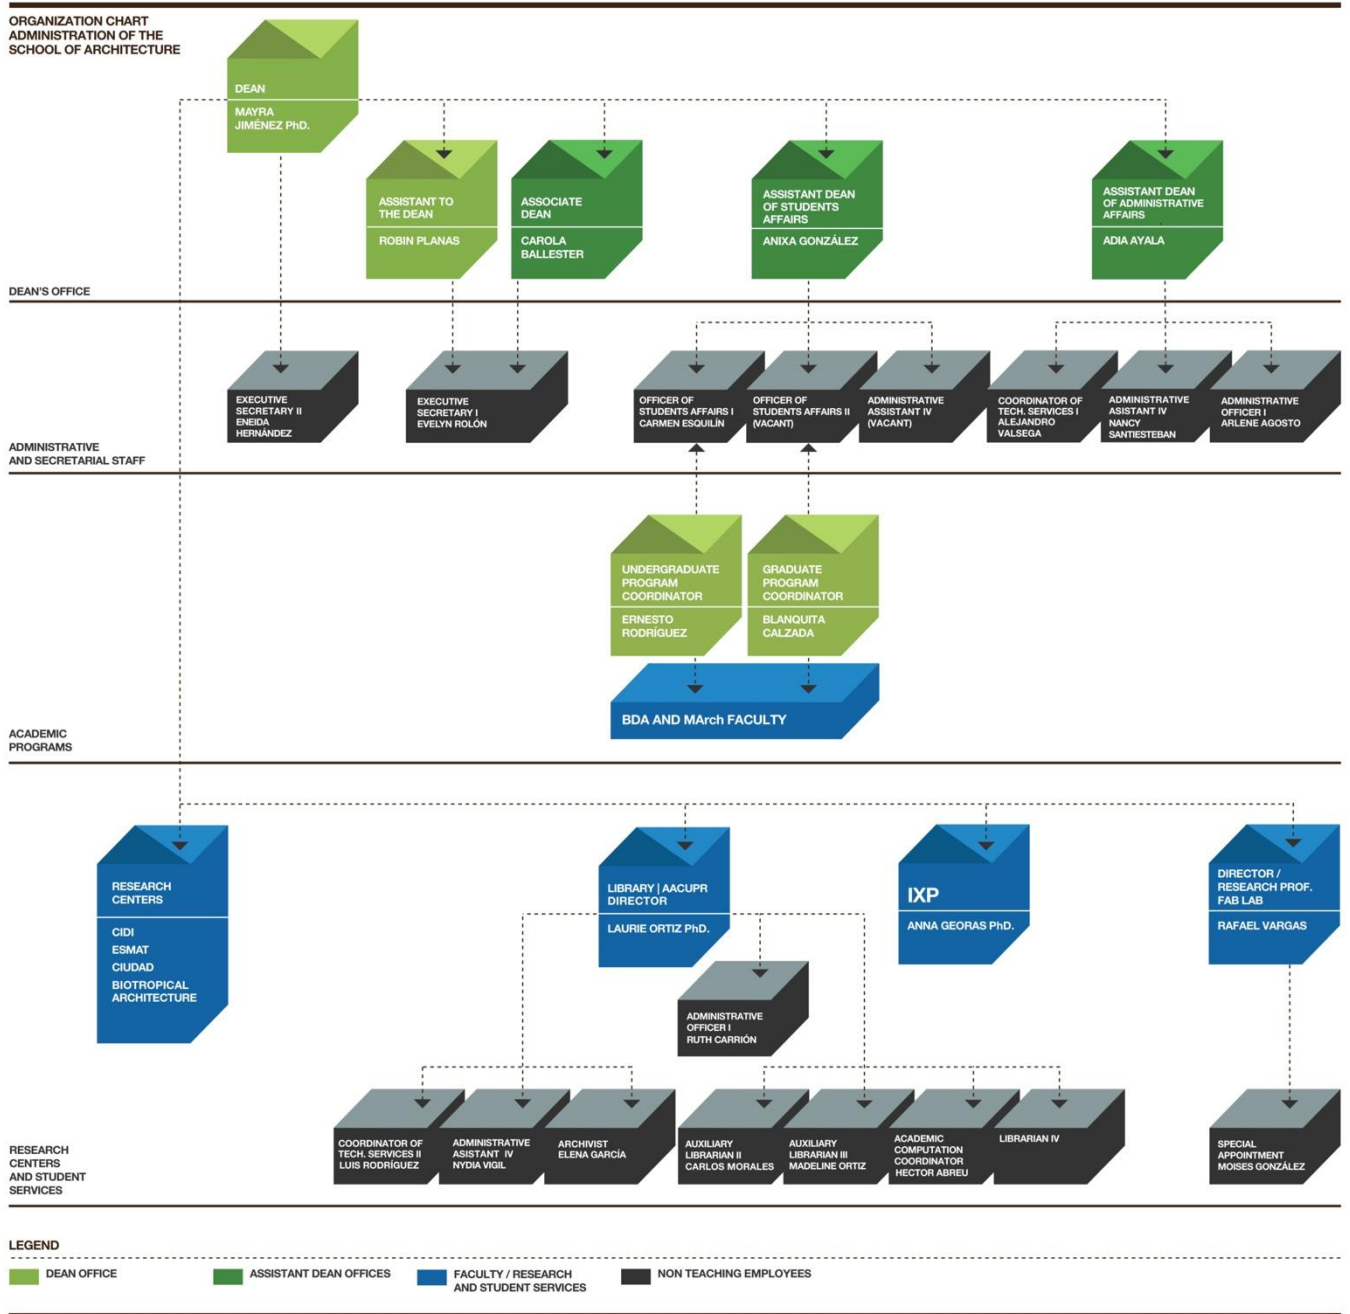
ORGANIZATION CHART
ADMINISTRATION OF THE
SCHOOL OF ARCHITECTURE

DEAN
MAYRA JIMÉNEZ PhD.

ASSISTANT TO THE DEAN
ROBIN PLANAS

ASSOCIATE DEAN
CAROLA BALLESTER

ASSISTANT DEAN OF STUDENTS AFFAIRS
ANIXA GONZÁLEZ

ASSISTANT DEAN OF ADMINISTRATIVE AFFAIRS
ADIA AYALA

DEAN'S OFFICE

EXECUTIVE SECRETARY II
ENEIDA HERNÁNDEZ

EXECUTIVE SECRETARY I
EVELYN ROLÓN

OFFICER OF STUDENTS AFFAIRS I
CARMEN ESQUILÍN

OFFICER OF STUDENTS AFFAIRS II
(VACANT)

ADMINISTRATIVE ASSISTANT IV
(VACANT)

COORDINATOR OF TECH. SERVICES I
ALEJANDRO VALSEGA

ADMINISTRATIVE ASISTANT IV
NANCY SANTIESTEBAN

ADMINISTRATIVE OFFICER I
ARLENE AGOSTO

ADMINISTRATIVE AND SECRETARIAL STAFF

UNDERGRADUATE PROGRAM COORDINATOR
ERNESTO RODRÍGUEZ

GRADUATE PROGRAM COORDINATOR
BLANQUITA CALZADA

BDA AND MArch FACULTY

ACADEMIC PROGRAMS

RESEARCH CENTERS
CIDI
ESMAT
CIUDAD
BIOTROPICAL ARCHITECTURE

LIBRARY | AACUPR DIRECTOR
LAURIE ORTIZ PhD.

IXP
ANNA GEORAS PhD.

DIRECTOR / RESEARCH PROF. FAB LAB
RAFAEL VARGAS

ADMINISTRATIVE OFFICER I
RUTH CARRIÓN

COORDINATOR OF TECH. SERVICES II
LUIS RODRÍGUEZ

ADMINISTRATIVE ASISTANT IV
NYDIA VIGIL

ARCHIVIST
ELENA GARCÍA

AUXILIARY LIBRARIAN II
CARLOS MORALES

AUXILIARY LIBRARIAN III
MADELINE ORTIZ

ACADEMIC COMPUTATION COORDINATOR
HECTOR ABREU

LIBRARIAN IV

SPECIAL APPOINTMENT
MOISES GONZÁLEZ

RESEARCH CENTERS AND STUDENT SERVICES

LEGEND
DEAN OFFICE
ASSISTANT DEAN OFFICES
FACULTY / RESEARCH AND STUDENT SERVICES
NON TEACHING EMPLOYEES